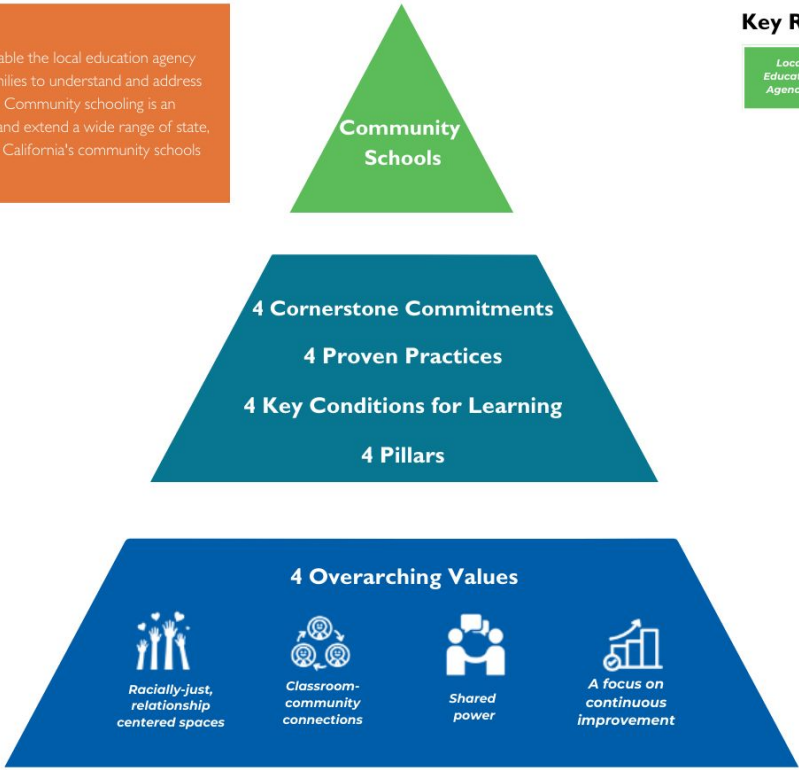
able the local education agency
milies to understand and address
Community schooling is an
and extend a wide range of state,
California's community schools

Community Schools

Key R

Loca
Educa
Agenc

4 Cornerstone Commitments
4 Proven Practices
4 Key Conditions for Learning
4 Pillars

4 Overarching Values

Racially-just, relationship centered spaces

Classroom-community connections

Shared power

A focus on continuous improvement